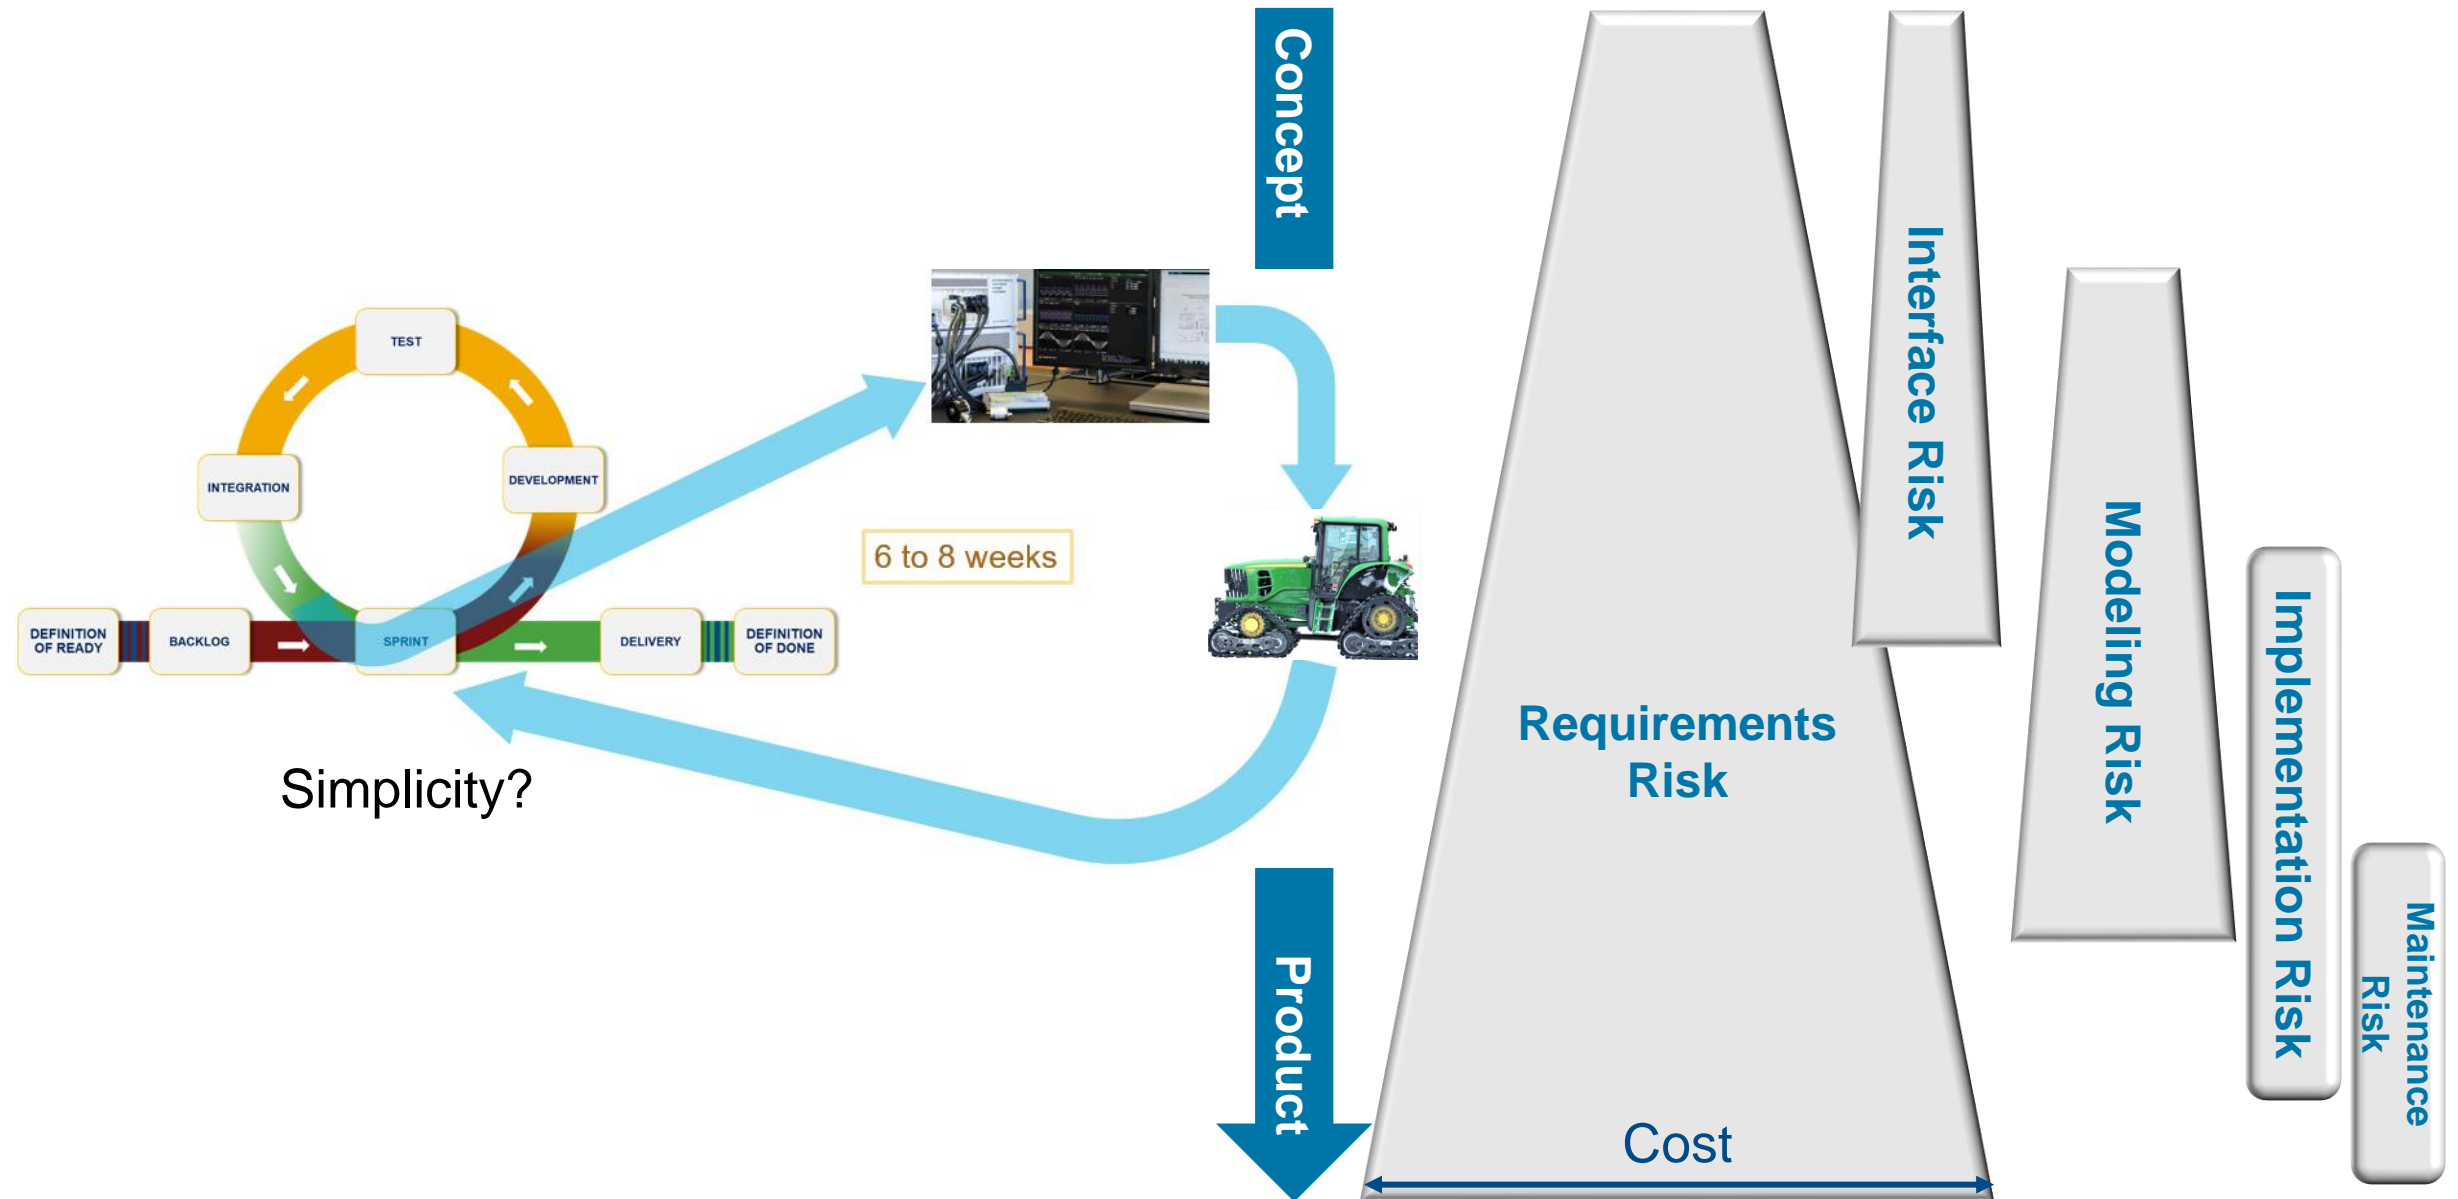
TEST

INTEGRATION

DEVELOPMENT

DEFINITION OF READY

BACKLOG

SPRINT

DELIVERY

DEFINITION OF DONE

Simplicity?

6 to 8 weeks

Concept

Product

Requirements Risk

Interface Risk

Modeling Risk

Implementation Risk

Maintenance Risk

Cost